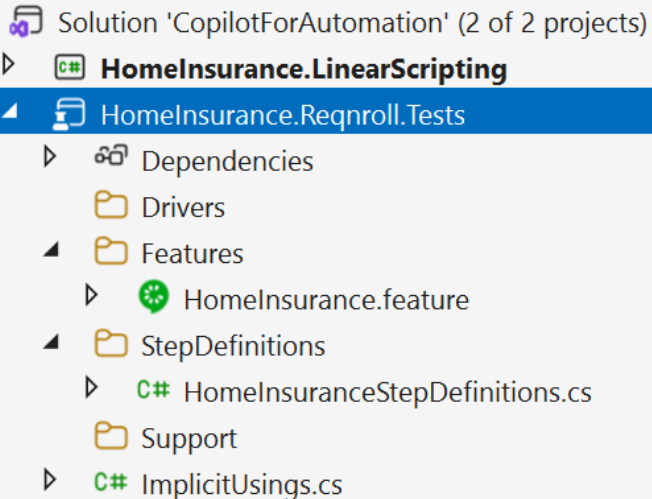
Solution 'CopilotForAutomation' (2 of 2 projects)
C# HomeInsurance.LinearScripting
HomeInsurance.Reqnroll.Tests
Dependencies
Drivers
Features
HomeInsurance.feature
StepDefinitions
C# HomeInsuranceStepDefinitions.cs
Support
C# ImplicitUsings.cs